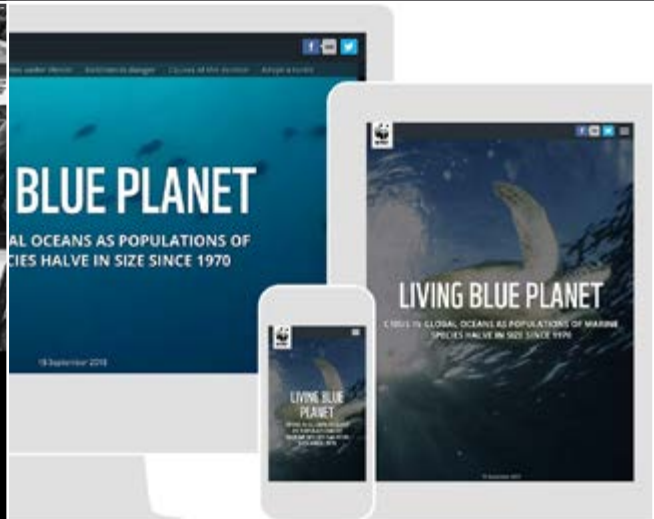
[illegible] under threat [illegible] in danger Causes of the decline Adopt a turtle

BLUE PLANET

AL OCEANS AS POPULATIONS OF CIES HALVE IN SIZE SINCE 1970

16 September 2015

LIVING BLUE PLANET

CRISIS IN GLOBAL OCEANS AS POPULATIONS OF MARINE SPECIES HALVE IN SIZE SINCE 1970

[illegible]

LIVING BLUE PLANET

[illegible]